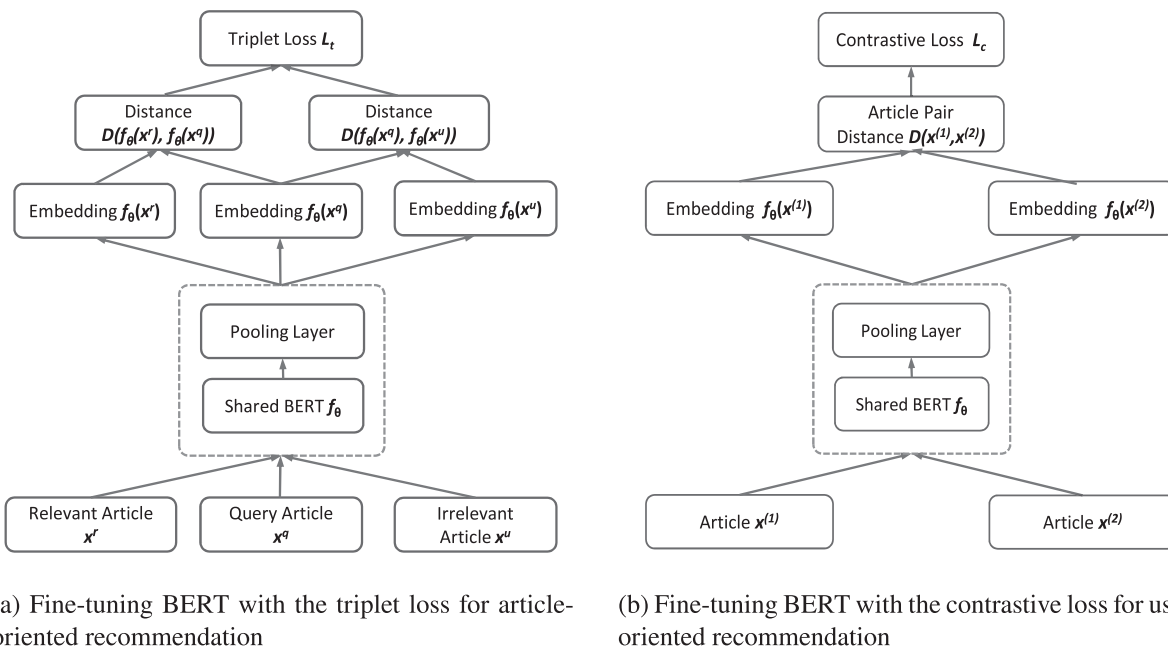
Triplet Loss $L_t$

Distance $D(f_\theta(x^r), f_\theta(x^q))$

Distance $D(f_\theta(x^q), f_\theta(x^u))$

Embedding $f_\theta(x^r)$

Embedding $f_\theta(x^q)$

Embedding $f_\theta(x^u)$

Pooling Layer

Shared BERT $f_\theta$

Relevant Article $x^r$

Query Article $x^q$

Irrelevant Article $x^u$

a) Fine-tuning BERT with the triplet loss for article-oriented recommendation

Contrastive Loss $L_c$

Article Pair Distance $D(x^{(1)},x^{(2)})$

Embedding $f_\theta(x^{(1)})$

Embedding $f_\theta(x^{(2)})$

Pooling Layer

Shared BERT $f_\theta$

Article $x^{(1)}$

Article $x^{(2)}$

(b) Fine-tuning BERT with the contrastive loss for us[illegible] oriented recommendation